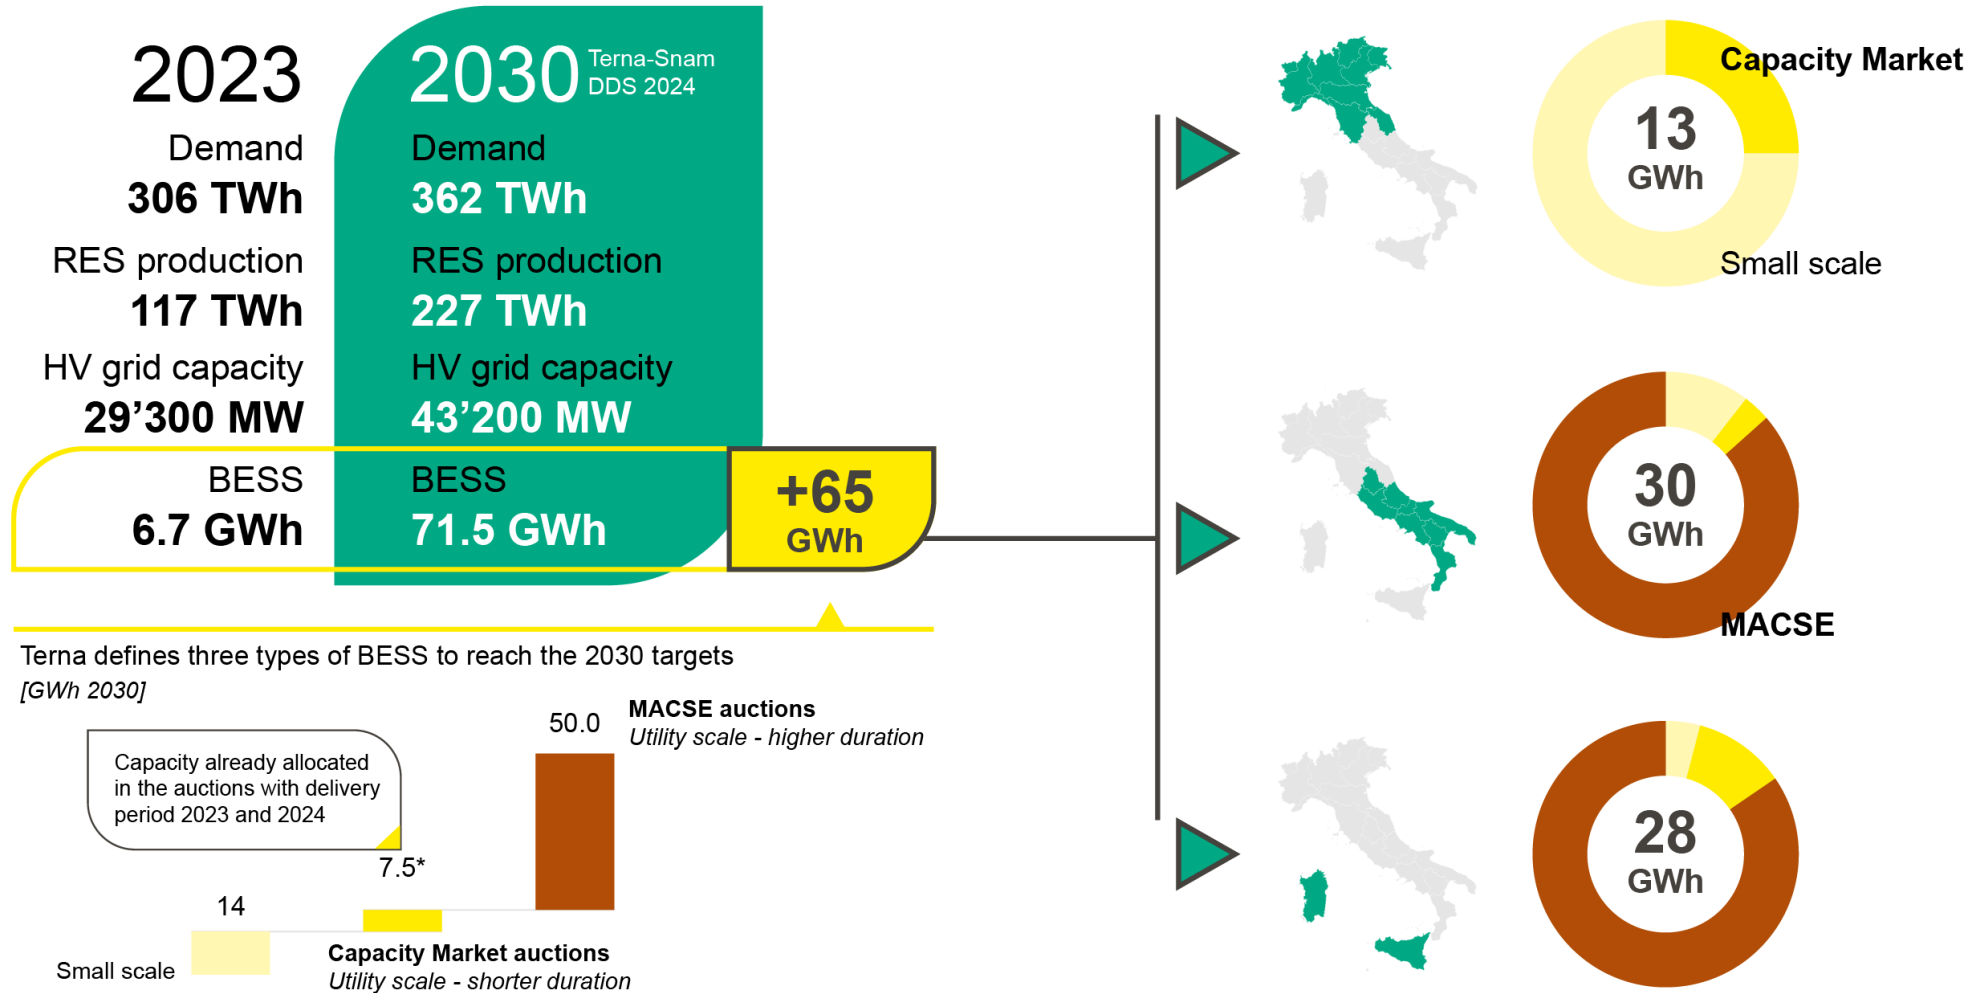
2023

Demand
306 TWh

RES production
117 TWh

HV grid capacity
29’300 MW

BESS
6.7 GWh

2030 Terna-Snam DDS 2024

Demand
362 TWh

RES production
227 TWh

HV grid capacity
43’200 MW

BESS
71.5 GWh

+65
GWh

Terna defines three types of BESS to reach the 2030 targets
[GWh 2030]

Capacity already allocated in the auctions with delivery period 2023 and 2024

50.0
MACSE auctions
Utility scale - higher duration

7.5*

14

Small scale

Capacity Market auctions
Utility scale - shorter duration

Capacity Market
13
GWh
Small scale

30
GWh
MACSE

28
GWh